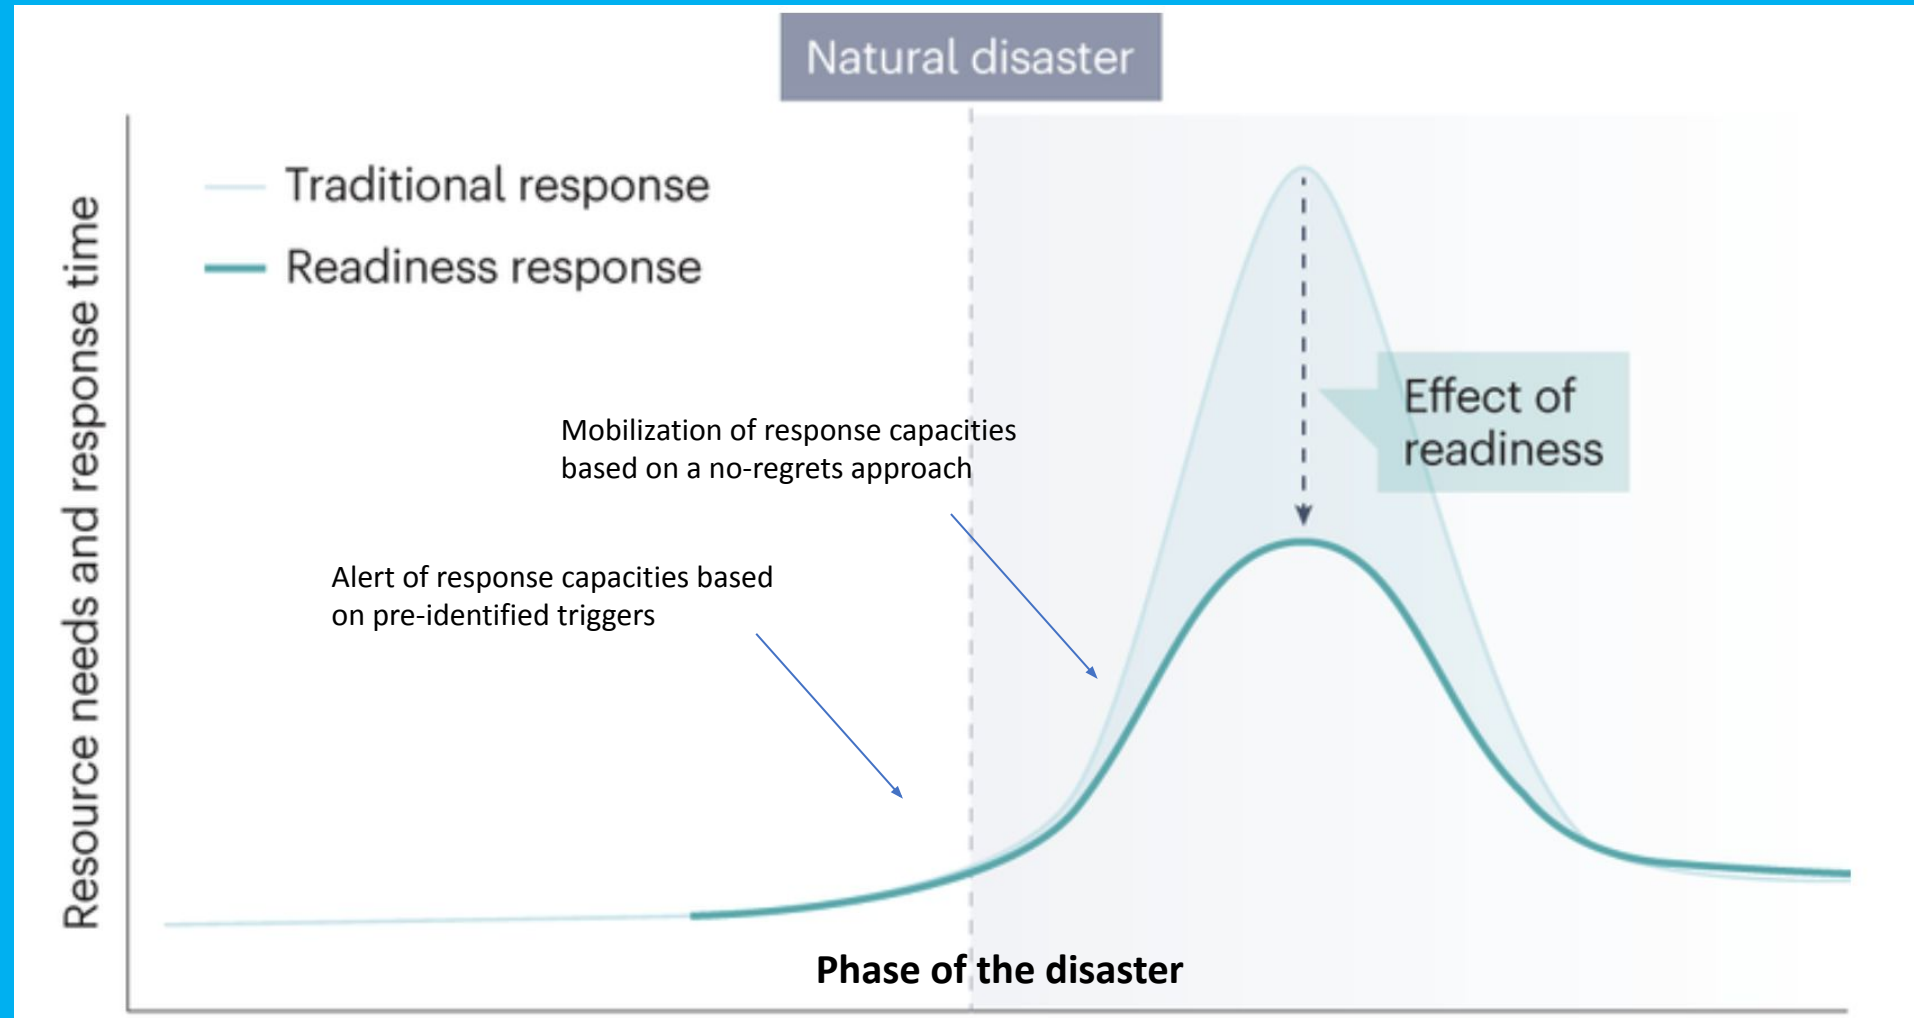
Natural disaster

Traditional response

Readiness response

Resource needs and response time

Effect of readiness

Mobilization of response capacities based on a no-regrets approach

Alert of response capacities based on pre-identified triggers

Phase of the disaster